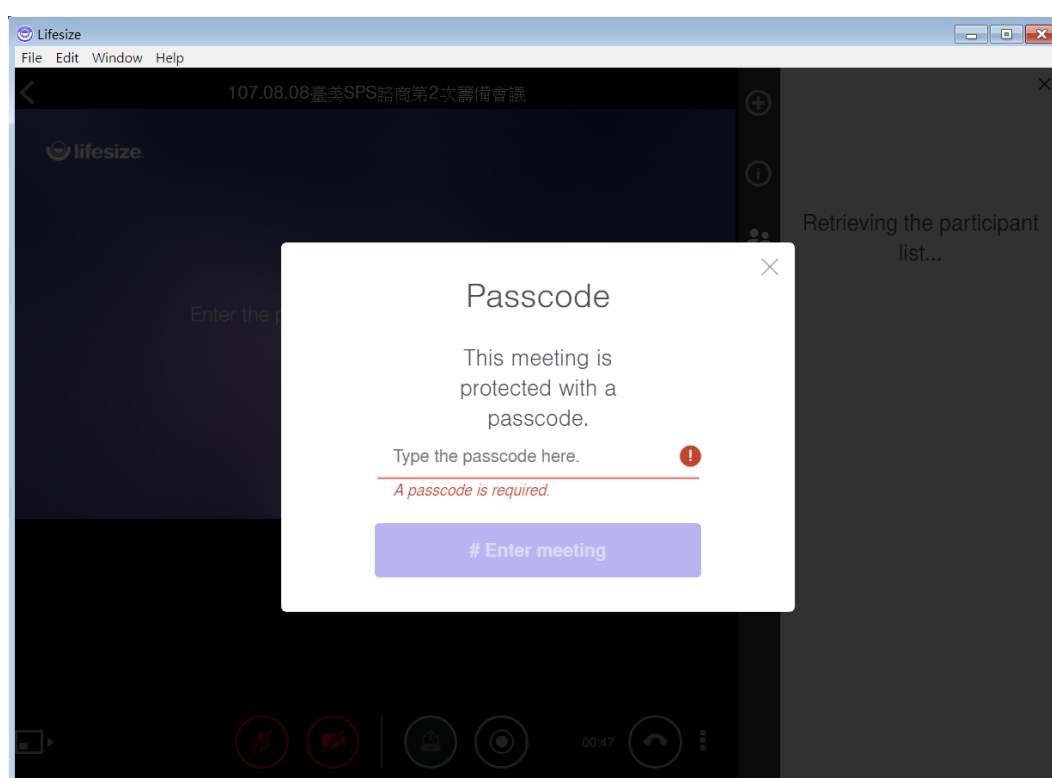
Lifesize
File Edit Window Help

107.08.08臺美SPS諮商第2次籌備會議

lifesize

Enter the p

Retrieving the participant list...

Passcode

This meeting is protected with a passcode.

Type the passcode here.

A passcode is required.

# Enter meeting

00:47